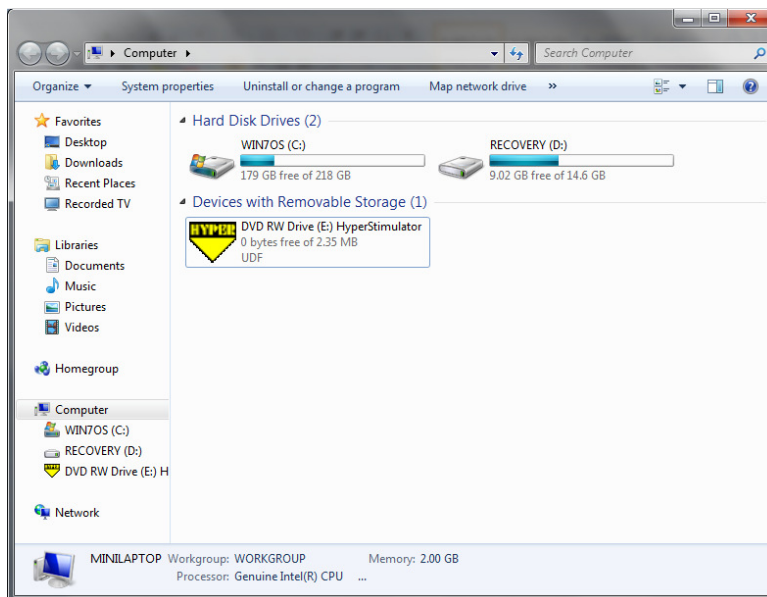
Computer ▸

Search Computer

Organize ▾ System properties Uninstall or change a program Map network drive »

Favorites
Desktop
Downloads
Recent Places
Recorded TV

Libraries
Documents
Music
Pictures
Videos

Homegroup

Computer
WIN7OS (C:)
RECOVERY (D:)
DVD RW Drive (E:) H

Network

Hard Disk Drives (2)

WIN7OS (C:)
179 GB free of 218 GB

RECOVERY (D:)
9.02 GB free of 14.6 GB

Devices with Removable Storage (1)

HYPER
DVD RW Drive (E:) HyperStimulator
0 bytes free of 2.35 MB
UDF

MINILAPTOP Workgroup: WORKGROUP Memory: 2.00 GB
Processor: Genuine Intel(R) CPU ...